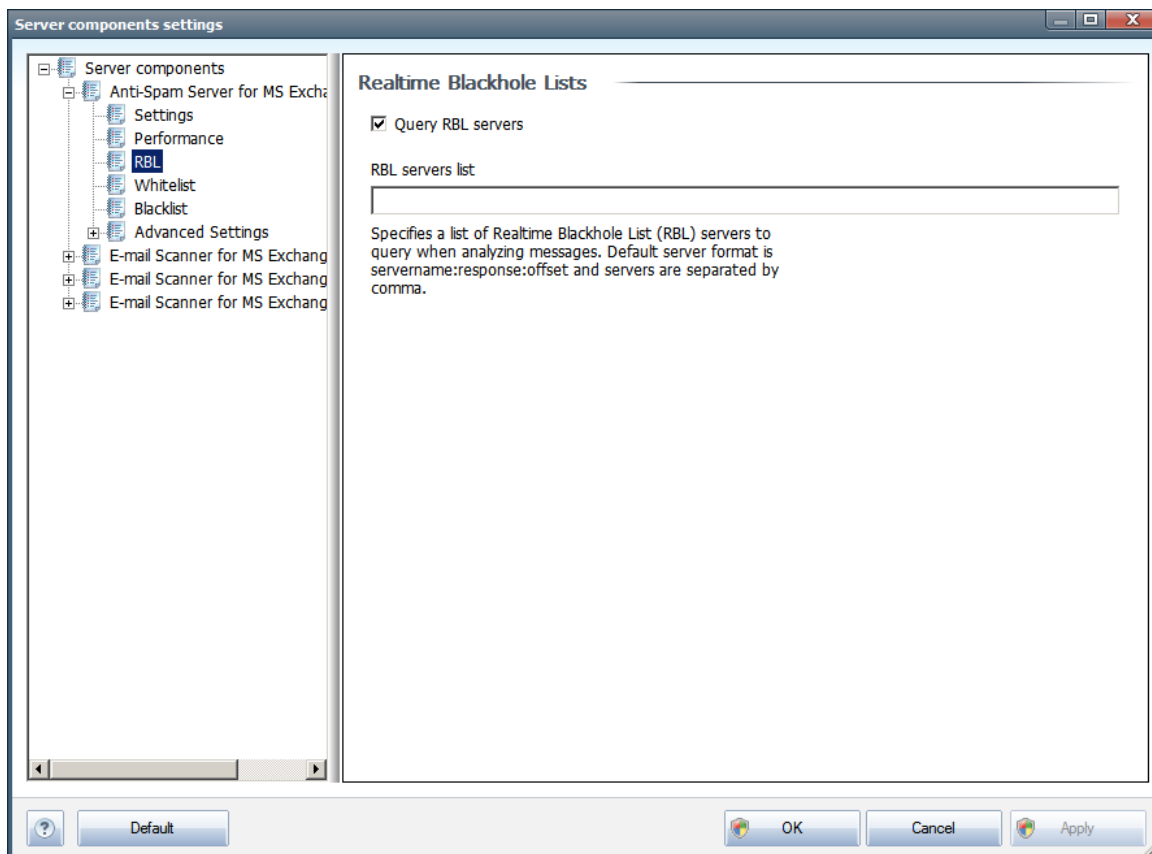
Server components settings

Server components
Anti-Spam Server for MS Excha
Settings
Performance
RBL
Whitelist
Blacklist
Advanced Settings
E-mail Scanner for MS Exchang
E-mail Scanner for MS Exchang
E-mail Scanner for MS Exchang

Realtime Blackhole Lists

Query RBL servers

RBL servers list

Specifies a list of Realtime Blackhole List (RBL) servers to query when analyzing messages. Default server format is servername:response:offset and servers are separated by comma.

?
Default
OK
Cancel
Apply